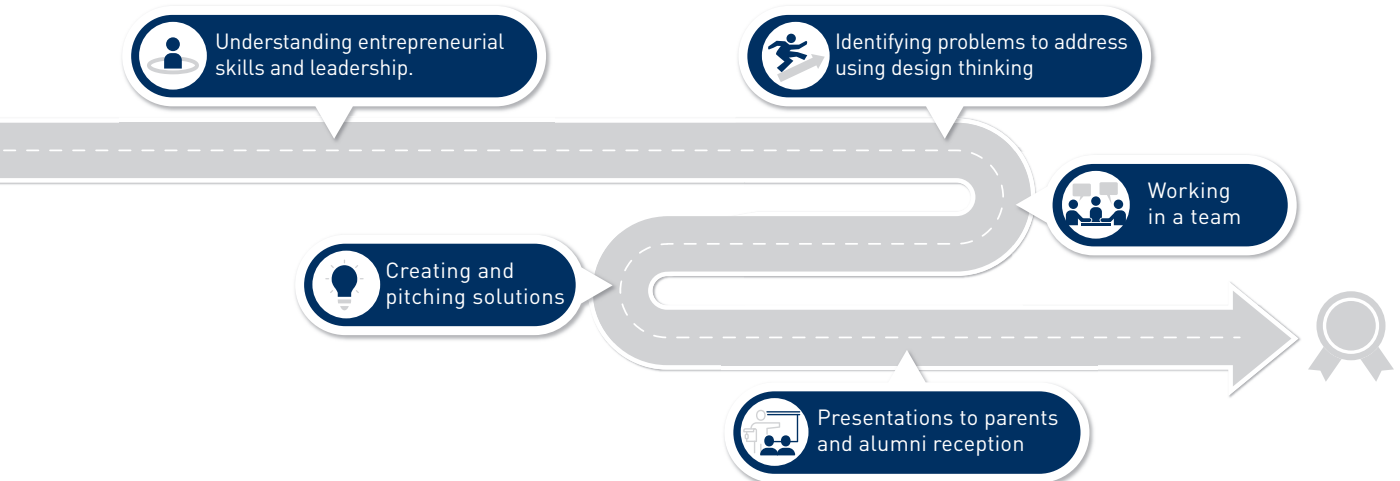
Understanding entrepreneurial skills and leadership.

Identifying problems to address using design thinking

Working in a team

Creating and pitching solutions

Presentations to parents and alumni reception